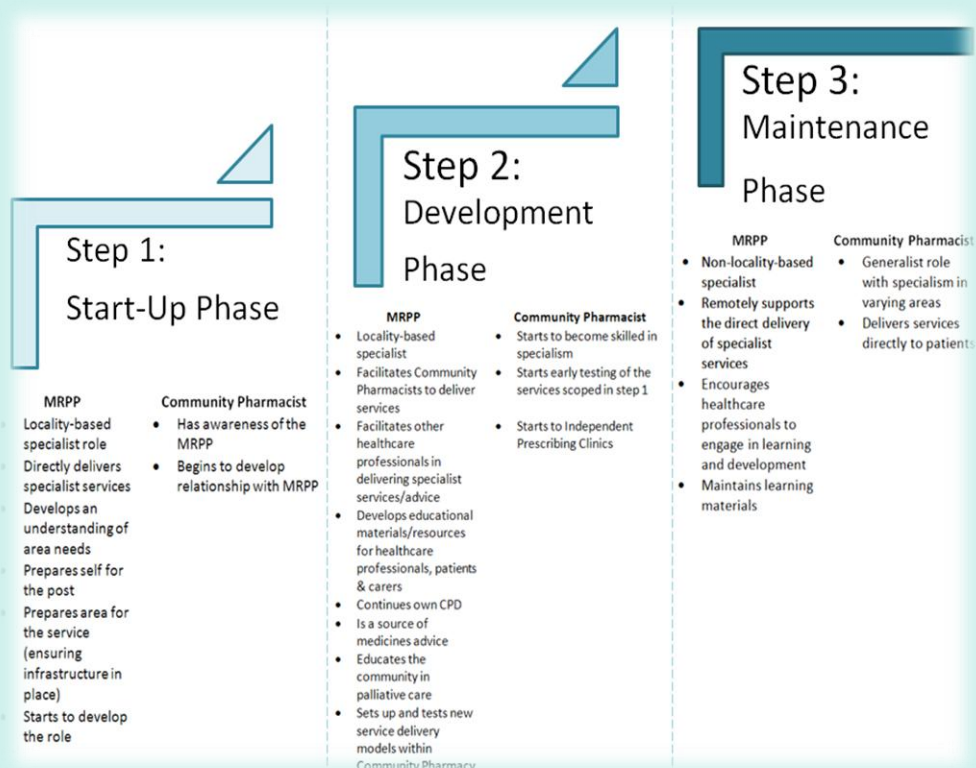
Step 1:
Start-Up Phase

MRPP
- Locality-based specialist role
- Directly delivers specialist services
- Develops an understanding of area needs
- Prepares self for the post
- Prepares area for the service (ensuring infrastructure in place)
- Starts to develop the role

Community Pharmacist
- Has awareness of the MRPP
- Begins to develop relationship with MRPP

Step 2:
Development Phase

MRPP
- Locality-based specialist
- Facilitates Community Pharmacists to deliver services
- Facilitates other healthcare professionals in delivering specialist services/advice
- Develops educational materials/resources for healthcare professionals, patients & carers
- Continues own CPD
- Is a source of medicines advice
- Educates the community in palliative care
- Sets up and tests new service delivery models within Community Pharmacy

Community Pharmacist
- Starts to become skilled in specialism
- Starts early testing of the services scoped in step 1
- Starts to Independent Prescribing Clinics

Step 3:
Maintenance Phase

MRPP
- Non-locality-based specialist
- Remotely supports the direct delivery of specialist services
- Encourages healthcare professionals to engage in learning and development
- Maintains learning materials

Community Pharmacist
- Generalist role with specialism in varying areas
- Delivers services directly to patients